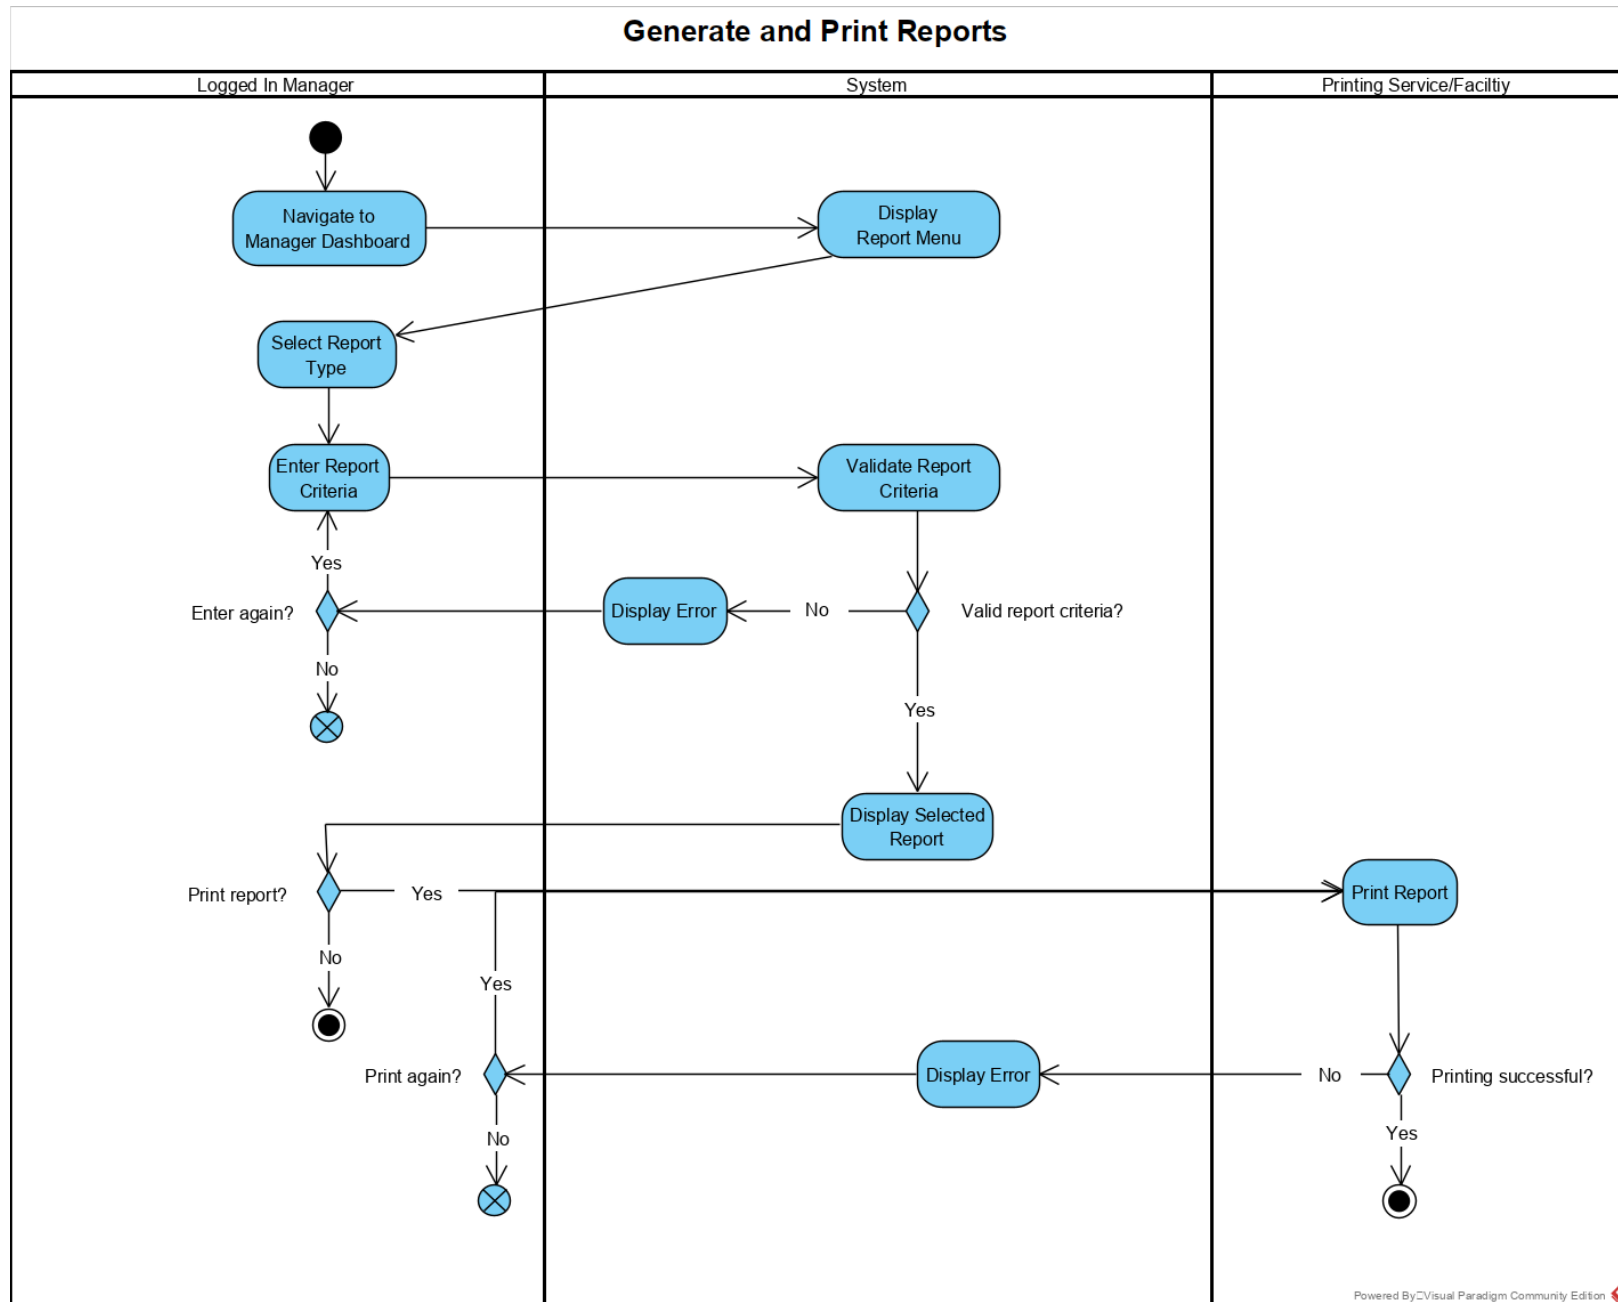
Generate and Print Reports

Logged In Manager

System

Printing Service/Faciltiy

Navigate to Manager Dashboard

Display Report Menu

Select Report Type

Enter Report Criteria

Validate Report Criteria

Yes

Enter again?

Display Error

No

Valid report criteria?

No

Yes

Display Selected Report

Print report?

Yes

Print Report

No

Yes

Print again?

Display Error

No

Printing successful?

No

Yes

Powered By Visual Paradigm Community Edition